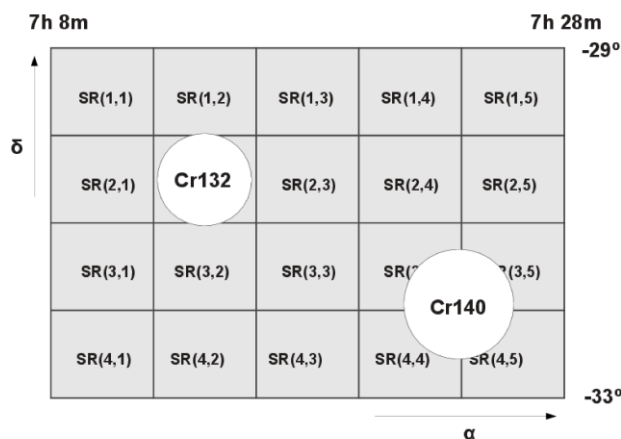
7h 8m

7h 28m

-29º

δ

| SR(1,1) | SR(1,2) | SR(1,3) | SR(1,4) | SR(1,5) |
|---|---|---|---|---|
| SR(2,1) | Cr132 | SR(2,3) | SR(2,4) | SR(2,5) |
| SR(3,1) | SR(3,2) | SR(3,3) | SR(3,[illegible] | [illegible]R(3,5) |
| SR(4,1) | SR(4,2) | SR(4,3) | SR(4,4) | SR(4,5) |

Cr140

-33º

α